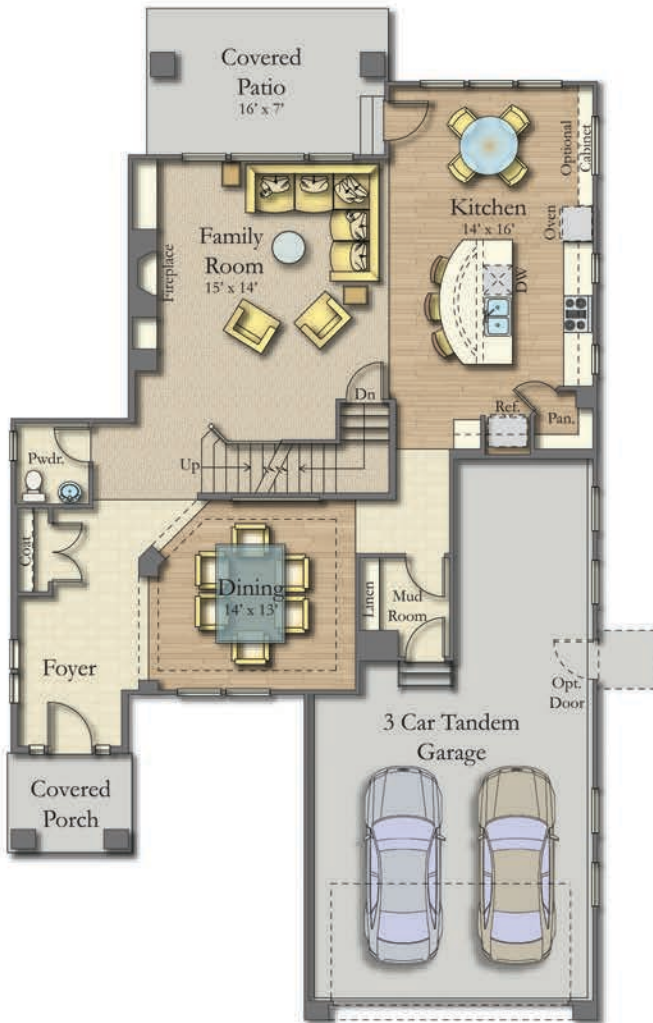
Covered Patio
16' x 7'

Optional Cabinet

Kitchen
14' x 16'

Oven

DW

Family Room
15' x 14'

Fireplace

Dn

Ref.

Pan.

Pwdr.

Up

Coat

Dining
14' x 13'

Linen

Mud Room

Foyer

Opt. Door

3 Car Tandem Garage

Covered Porch